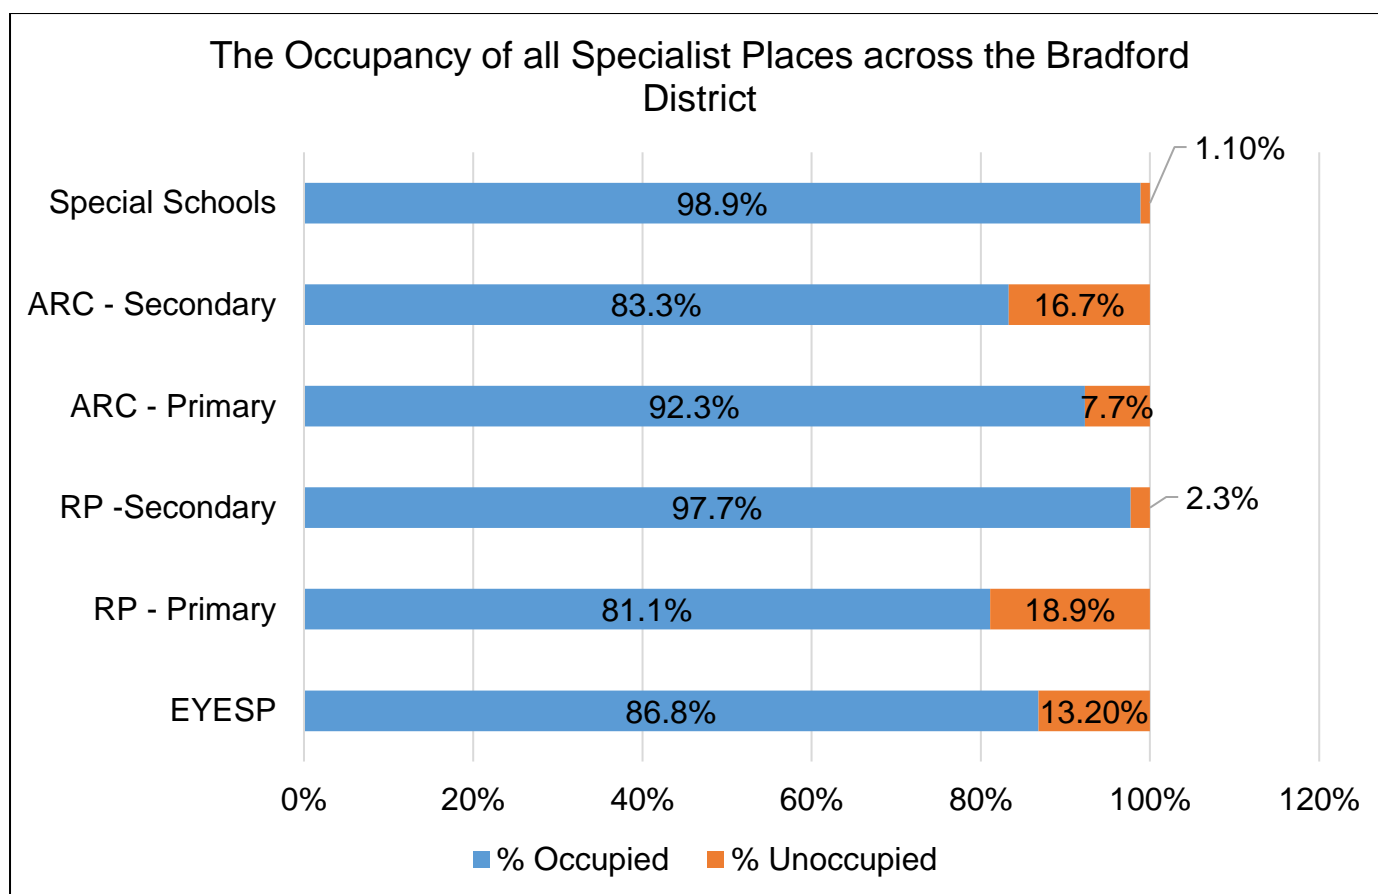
The Occupancy of all Specialist Places across the Bradford District

Special Schools
98.9%
1.10%

ARC - Secondary
83.3%
16.7%

ARC - Primary
92.3%
7.7%

RP -Secondary
97.7%
2.3%

RP - Primary
81.1%
18.9%

EYESP
86.8%
13.20%

0%
20%
40%
60%
80%
100%
120%

% Occupied
% Unoccupied